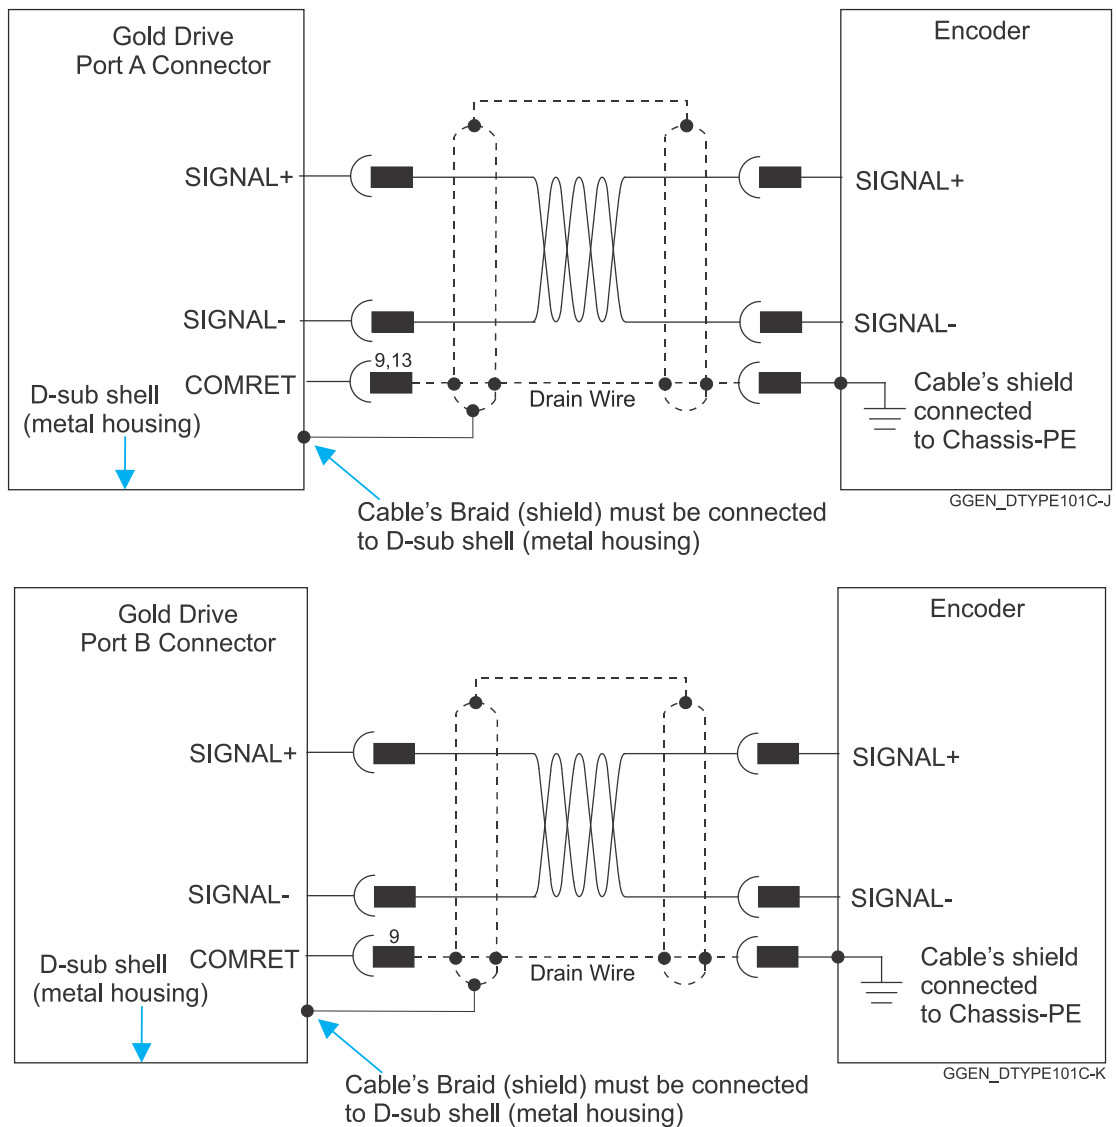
Gold Drive
Port A Connector

Encoder

SIGNAL+

SIGNAL+

SIGNAL-

SIGNAL-

9,13

COMRET

D-sub shell
(metal housing)

Drain Wire

Cable's shield
connected
to Chassis-PE

GGEN_DTYPE101C-J

Cable's Braid (shield) must be connected to D-sub shell (metal housing)

Gold Drive
Port B Connector

Encoder

SIGNAL+

SIGNAL+

SIGNAL-

SIGNAL-

9

COMRET

D-sub shell
(metal housing)

Drain Wire

Cable's shield
connected
to Chassis-PE

GGEN_DTYPE101C-K

Cable's Braid (shield) must be connected to D-sub shell (metal housing)